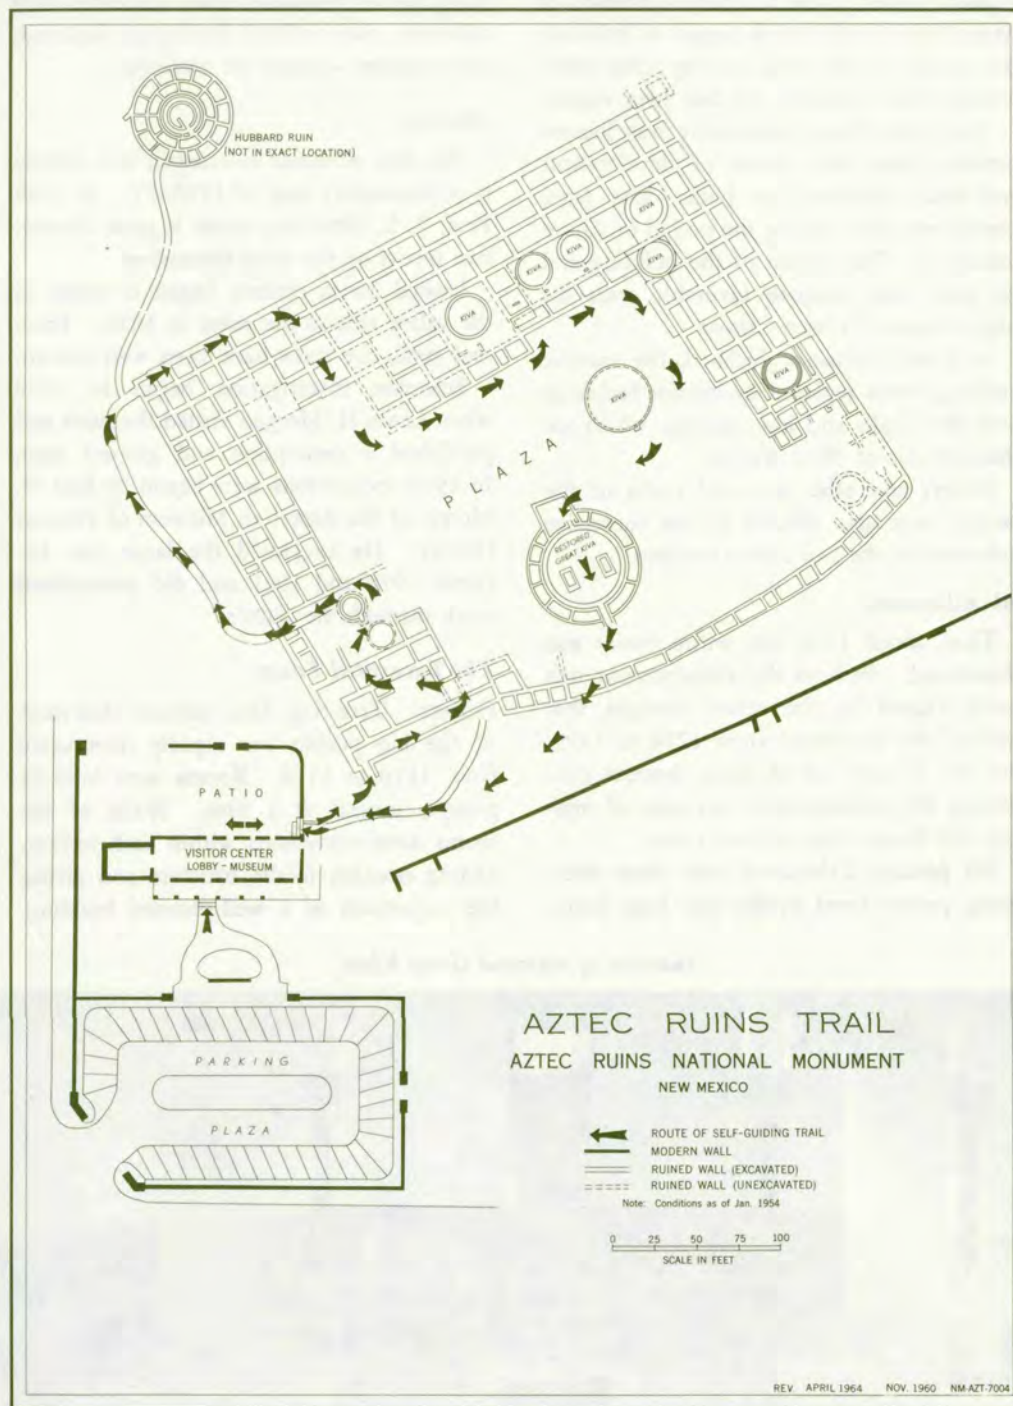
HUBBARD RUIN
(NOT IN EXACT LOCATION)

KIVA

KIVA

KIVA

KIVA

KIVA

KIVA

KIVA

PLAZA

RESTORED GREAT KIVA

PATIO

VISITOR CENTER
LOBBY – MUSEUM

PARKING

PLAZA

AZTEC RUINS TRAIL
AZTEC RUINS NATIONAL MONUMENT
NEW MEXICO

ROUTE OF SELF-GUIDING TRAIL
MODERN WALL
RUINED WALL (EXCAVATED)
RUINED WALL (UNEXCAVATED)
Note: Conditions as of Jan. 1954

0 25 50 75 100
SCALE IN FEET

REV. APRIL 1964 NOV. 1960 NM-AZT-7004